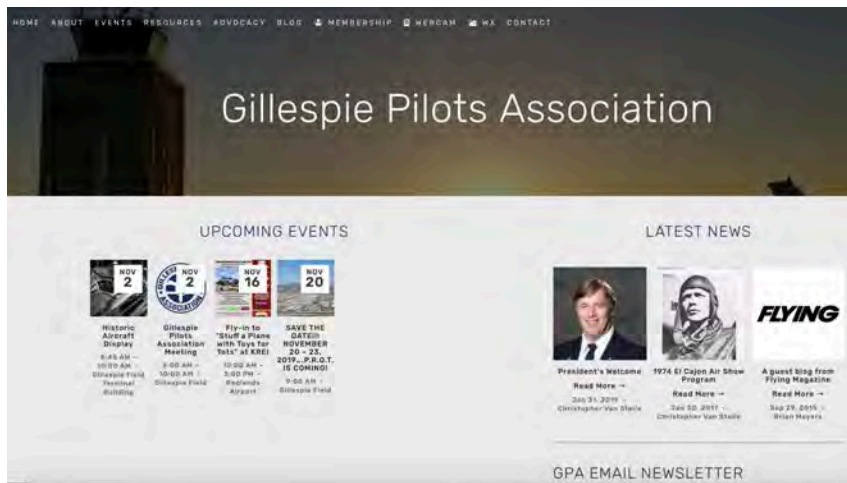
HOME ABOUT EVENTS RESOURCES ADVOCACY BLOG MEMBERSHIP WEBCAM WX CONTACT

Gillespie Pilots Association

UPCOMING EVENTS

NOV 2
Historic Aircraft Display
8:45 AM – 10:00 AM · Gillespie Field Terminal Building

NOV 2
Gillespie Pilots Association Meeting
9:00 AM – 10:00 AM · Gillespie Field

NOV 16
Fly-in to "Stuff a Plane with Toys for Tots" at KREI
10:00 AM – 3:00 PM · Redlands Airport

NOV 20
SAVE THE DATE!! NOVEMBER 20 – 23, 2019...P.R.O.T. IS COMING!
9:00 AM · Gillespie Field

LATEST NEWS

President's Welcome
Read More →
Jan 31, 2019 · Christopher Van Steele

1974 El Cajon Air Show Program
Read More →
Jan 30, 2019 · Christopher Van Steele

FLYING
A guest blog from Flying Magazine
Read More →
Sep 29, 2015 · Brian Meyers

GPA EMAIL NEWSLETTER